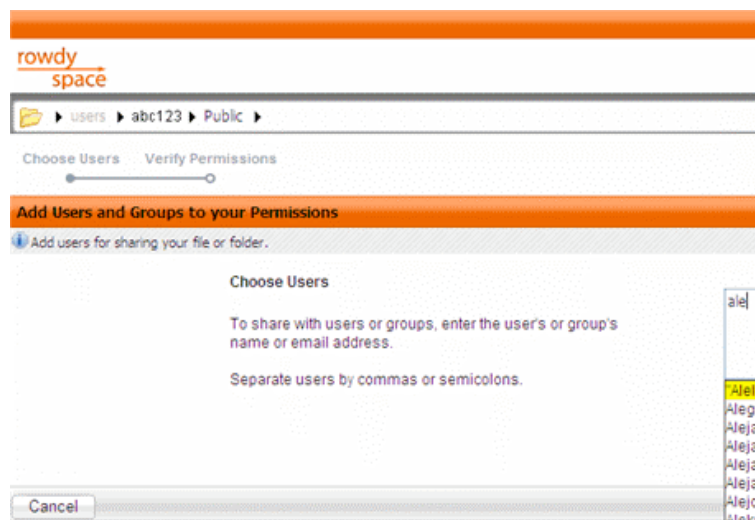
rowdy
space

users ▸ abc123 ▸ Public ▸

Choose Users Verify Permissions

Add Users and Groups to your Permissions

Add users for sharing your file or folder.

Choose Users

To share with users or groups, enter the user's or group's name or email address.

Separate users by commas or semicolons.

ale

"Alel
Aleg
Aleja
Aleja
Aleja
Aleja
Alejo

Cancel